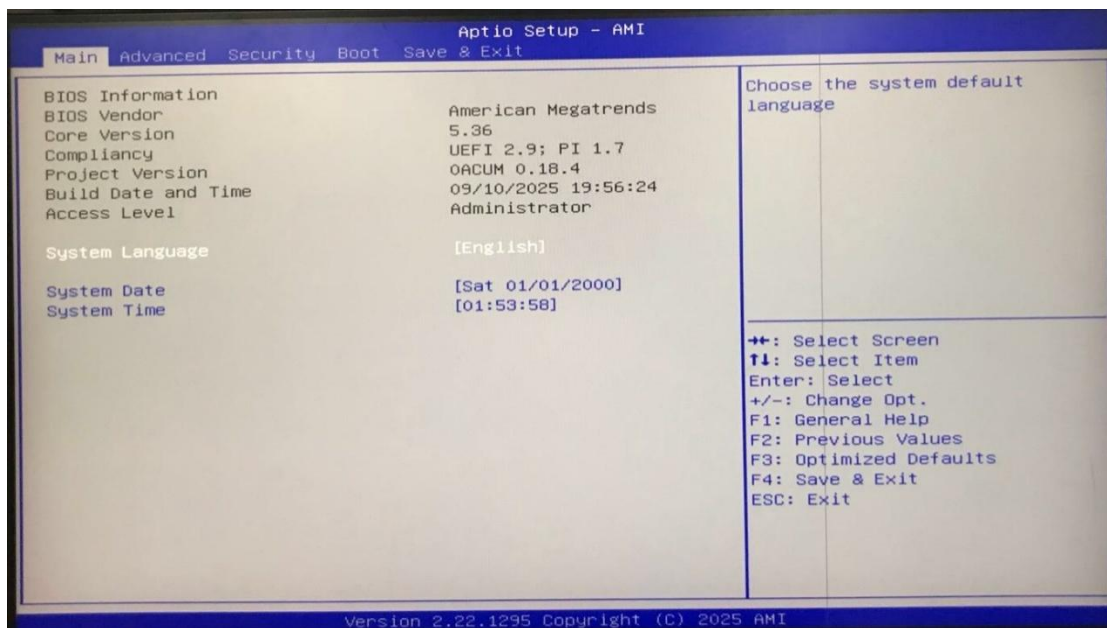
Aptio Setup – AMI

Main Advanced Security Boot Save & Exit

| | |
|---|---|
| BIOS Information | |
| BIOS Vendor | American Megatrends |
| Core Version | 5.36 |
| Compliancy | UEFI 2.9; PI 1.7 |
| Project Version | OACUM 0.18.4 |
| Build Date and Time | 09/10/2025 19:56:24 |
| Access Level | Administrator |
| System Language | [English] |
| System Date | [Sat 01/01/2000] |
| System Time | [01:53:58] |

Choose the system default language

→←: Select Screen
↑↓: Select Item
Enter: Select
+/-: Change Opt.
F1: General Help
F2: Previous Values
F3: Optimized Defaults
F4: Save & Exit
ESC: Exit

Version 2.22.1295 Copyright (C) 2025 AMI